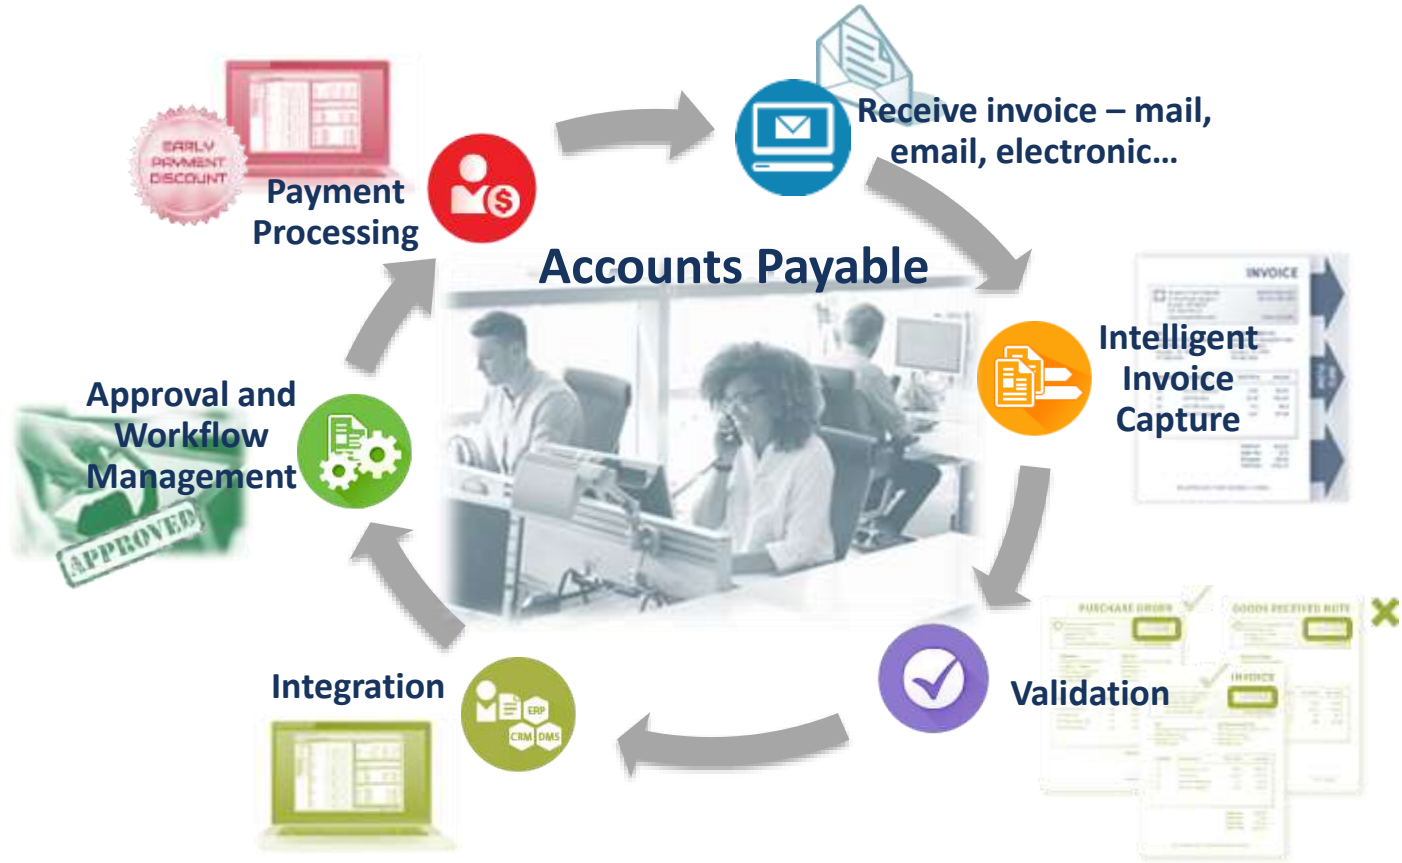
EARLY PAYMENT DISCOUNT

Payment Processing

Receive invoice – mail, email, electronic…

Accounts Payable

INVOICE

Intelligent Invoice Capture

Approval and Workflow Management

APPROVED

PURCHASE ORDER

GOODS RECEIVED NOTE

INVOICE

Validation

Integration

ERP

CRM

DMS